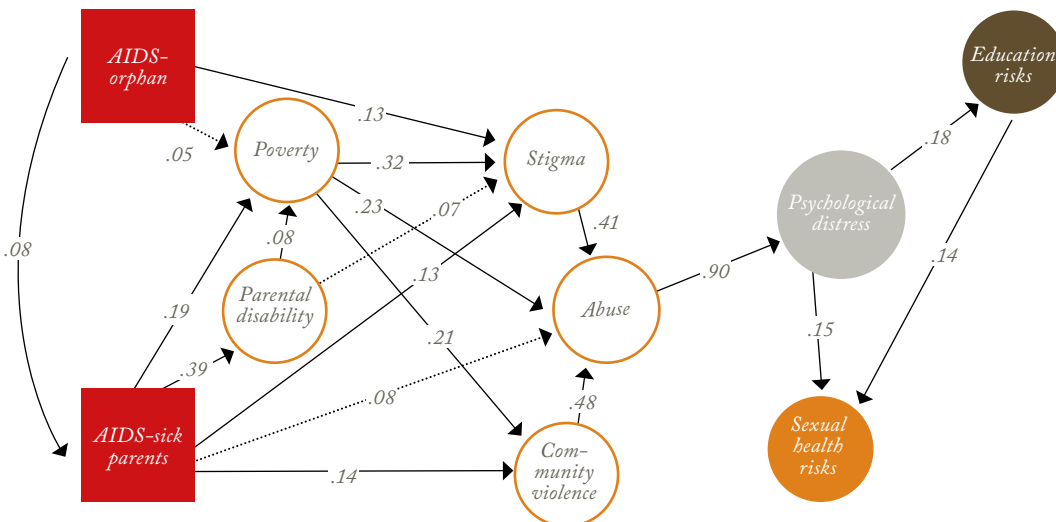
AIDS-orphan

.13

.05

Poverty

.32

Stigma

.08

.23

.07

.41

Education risks

.18

Psychological distress

.90

Abuse

.14

Parental disability

.13

.08

.19

.21

.15

.39

.08

.48

Sexual health risks

AIDS-sick parents

.14

Com-munity violence